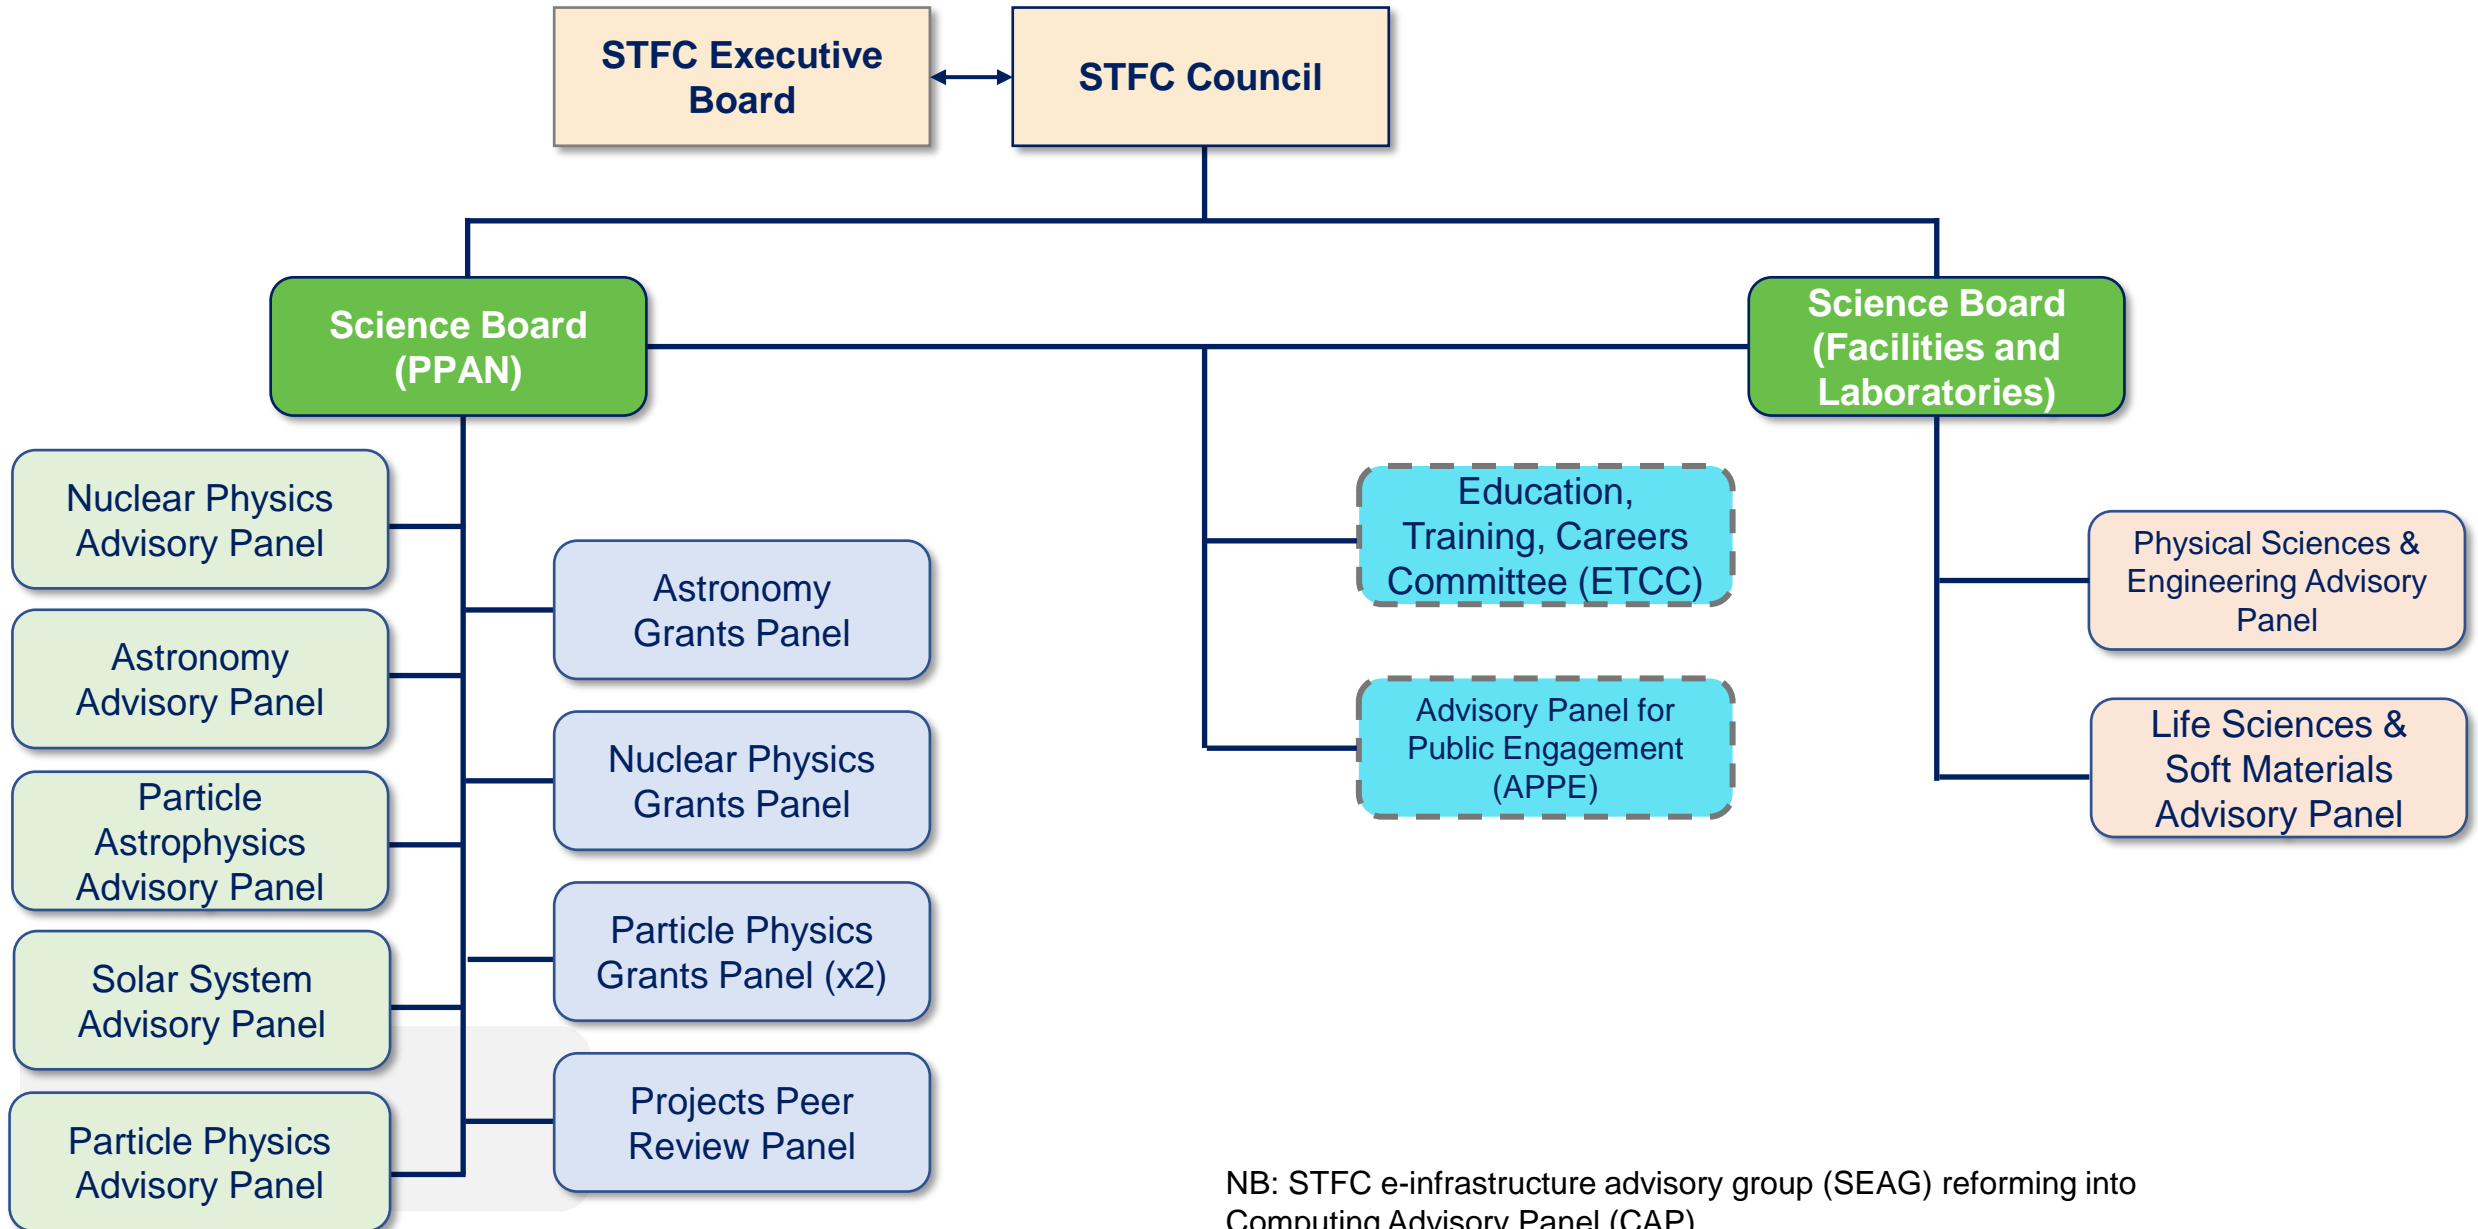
STFC Executive Board

STFC Council

Science Board (PPAN)

Science Board (Facilities and Laboratories)

Nuclear Physics Advisory Panel

Astronomy Advisory Panel

Particle Astrophysics Advisory Panel

Solar System Advisory Panel

Particle Physics Advisory Panel

Astronomy Grants Panel

Nuclear Physics Grants Panel

Particle Physics Grants Panel (x2)

Projects Peer Review Panel

Education, Training, Careers Committee (ETCC)

Advisory Panel for Public Engagement (APPE)

Physical Sciences & Engineering Advisory Panel

Life Sciences & Soft Materials Advisory Panel

NB: STFC e-infrastructure advisory group (SEAG) reforming into Computing Advisory Panel (CAP)